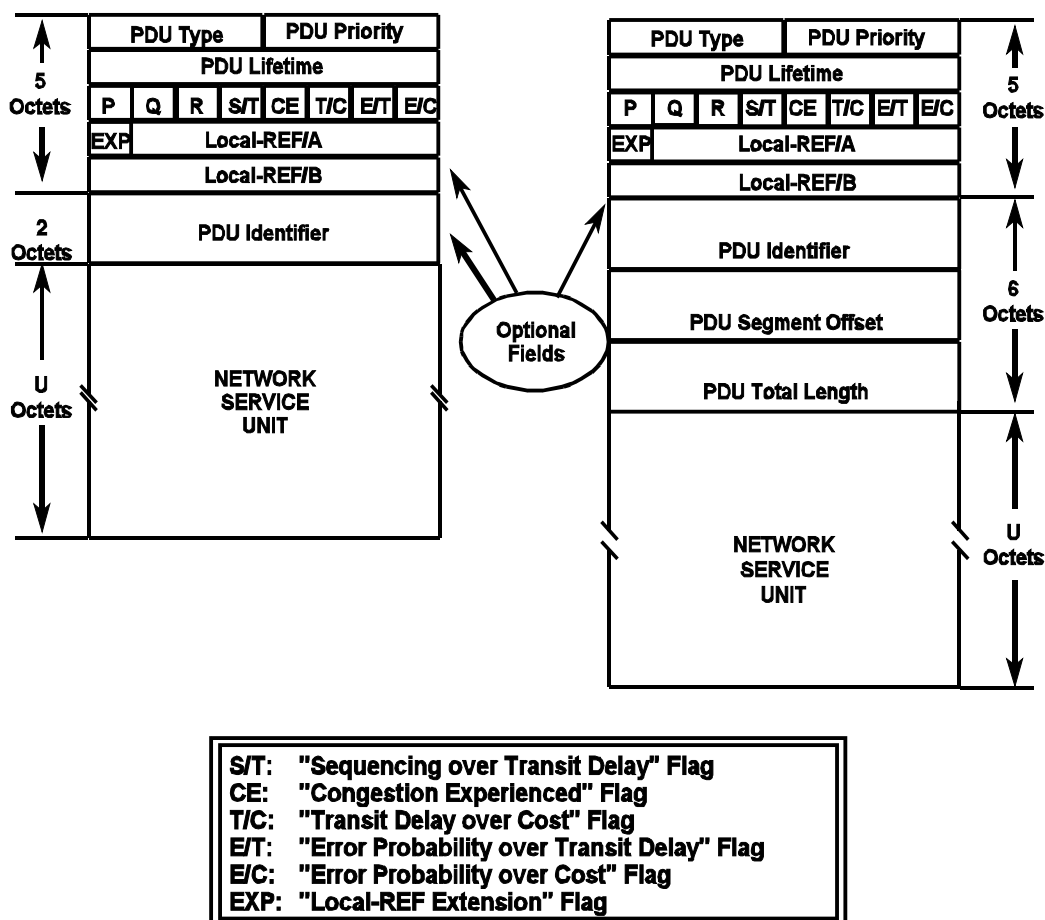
5 Octets

PDU Type | PDU Priority
PDU Lifetime
P | Q | R | S/T | CE | T/C | E/T | E/C
EXP | Local-REF/A
Local-REF/B

2 Octets

PDU Identifier

U Octets

NETWORK SERVICE UNIT

Optional Fields

PDU Type | PDU Priority
PDU Lifetime
P | Q | R | S/T | CE | T/C | E/T | E/C
EXP | Local-REF/A
Local-REF/B

5 Octets

PDU Identifier

PDU Segment Offset

PDU Total Length

6 Octets

NETWORK SERVICE UNIT

U Octets

S/T: "Sequencing over Transit Delay" Flag
CE: "Congestion Experienced" Flag
T/C: "Transit Delay over Cost" Flag
E/T: "Error Probability over Transit Delay" Flag
E/C: "Error Probability over Cost" Flag
EXP: "Local-REF Extension" Flag